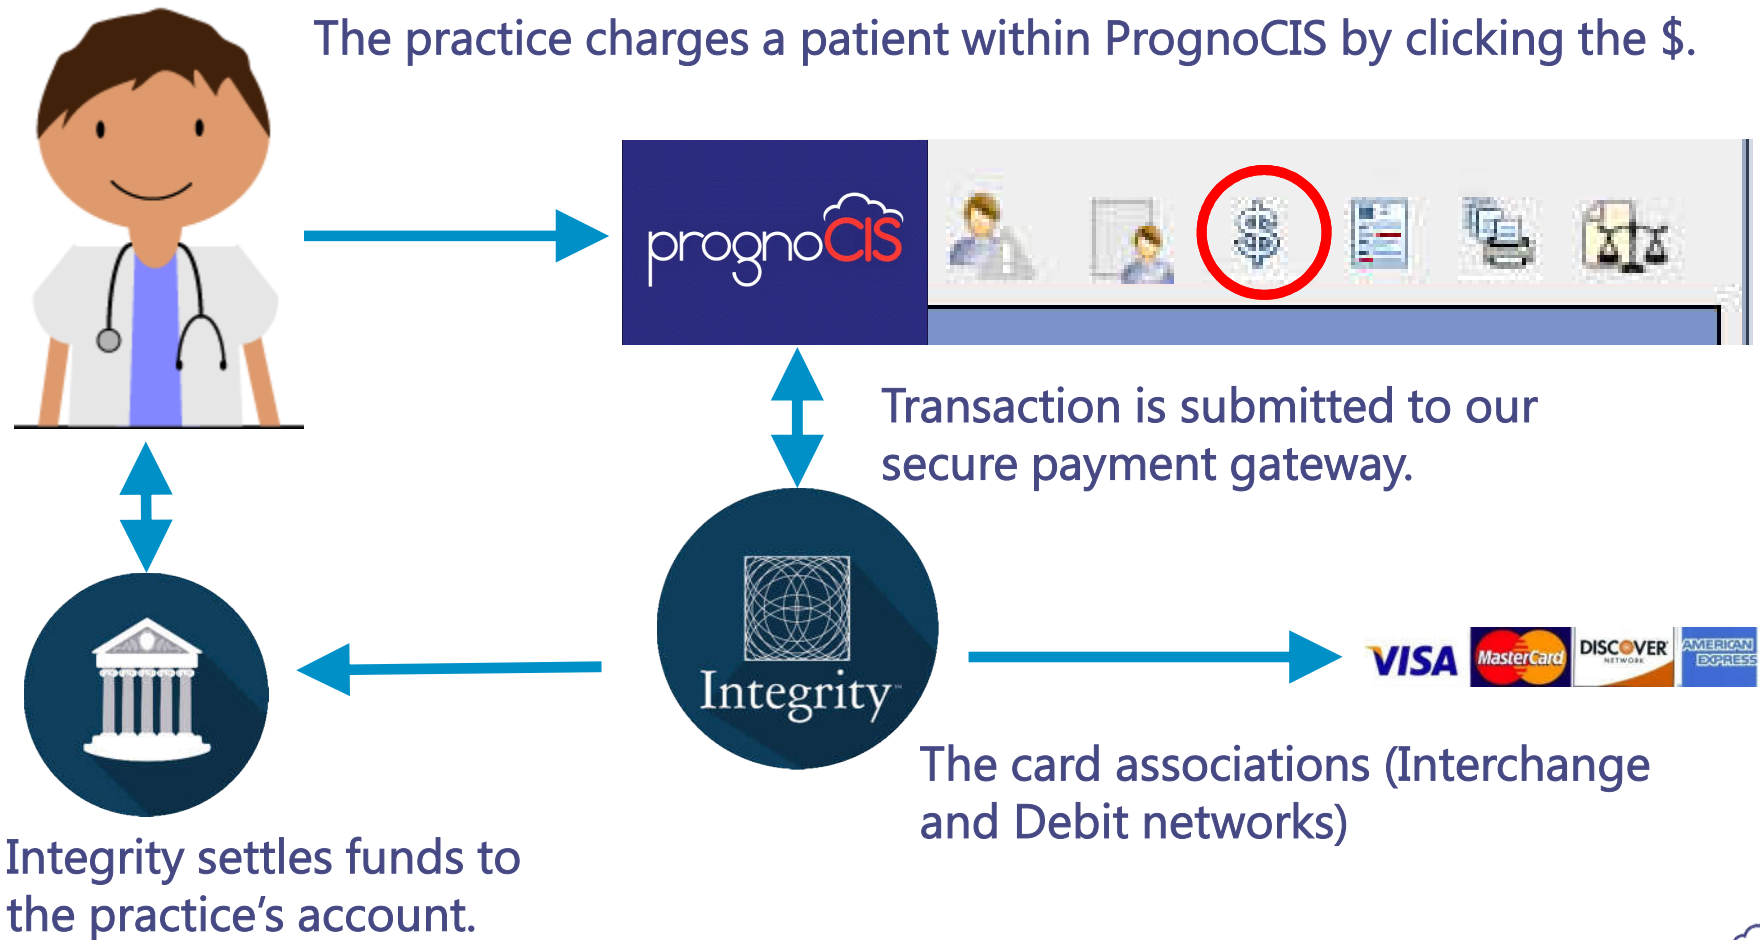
The practice charges a patient within PrognoCIS by clicking the $.

prognoCIS

Transaction is submitted to our secure payment gateway.

Integrity

VISA MasterCard DISCOVER NETWORK AMERICAN EXPRESS

The card associations (Interchange and Debit networks)

Integrity settles funds to the practice's account.